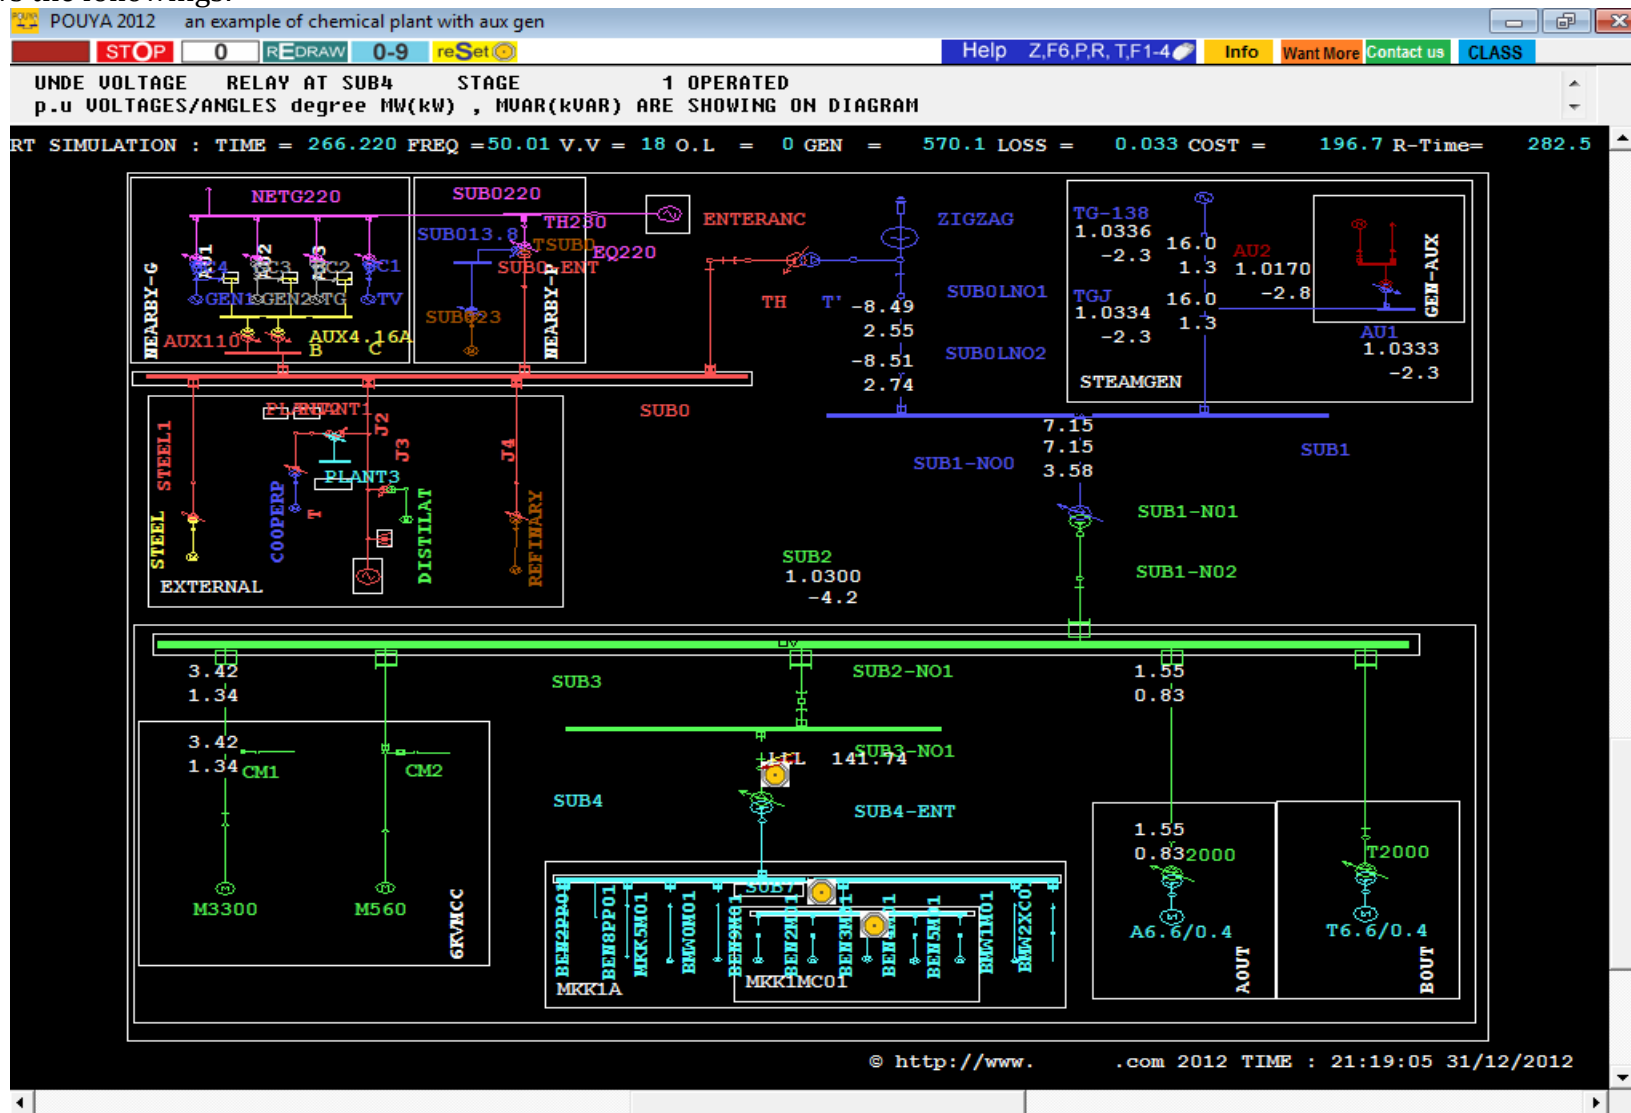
POUYA 2012 an example of chemical plant with aux gen

STOP 0 REDRAW 0-9 reSet Help Z,F6,P,R, T,F1-4 Info Want More Contact us CLASS

UNDE VOLTAGE RELAY AT SUB4 STAGE 1 OPERATED
p.u VOLTAGES/ANGLES degree MW(kW) , MVAR(kVAR) ARE SHOWING ON DIAGRAM

RT SIMULATION : TIME = 266.220 FREQ =50.01 V.V = 18 O.L = 0 GEN = 570.1 LOSS = 0.033 COST = 196.7 R-Time= 282.5

NETG220 SUB0220 TH230 ENTERANC ZIGZAG TG-138 1.0336 -2.3 16.0 1.3 AU2 1.0170 -2.8 GEN-AUX
SUB013.8 TSUB0 EQ220 SUB0-ENT
GEN1 GEN2 TG TV C1 C2 C3 C4
NEARBY-G NEARBY-P
AUX110 AUX4.16A B C SUB023
TH T' -8.49 2.55 SUB0LNO1 TGJ 1.0334 -2.3 16.0 1.3 AU1 1.0333 -2.3
-8.51 2.74 SUB0LNO2 STEAMGEN
SUB0
PLANT1 J2 J3 J4 STEEL1 STEEL PLANT3 COOPERP T DISTILAT REFINARY EXTERNAL
7.15 7.15 3.58 SUB1-NO0 SUB1
SUB1-N01
SUB2 1.0300 -4.2 SUB1-N02
3.42 1.34 SUB3 SUB2-NO1 1.55 0.83
3.42 1.34 CM1 CM2
LCL 141.74 SUB3-NO1
SUB4 SUB4-ENT
1.55 0.83 2000 T2000
M3300 M560 6KVMCC
SUB7
BEN2PP01 BEN8PP01 MKK5M01 BMWOM01 BEN9M01 BEN2M01 BEN3M01 BEN BEN5M01 BMW1M01 BMW2XC01
MKK1A MKK1MC01
A6.6/0.4 AOUT T6.6/0.4 BOUT

© http://www. .com 2012 TIME : 21:19:05 31/12/2012